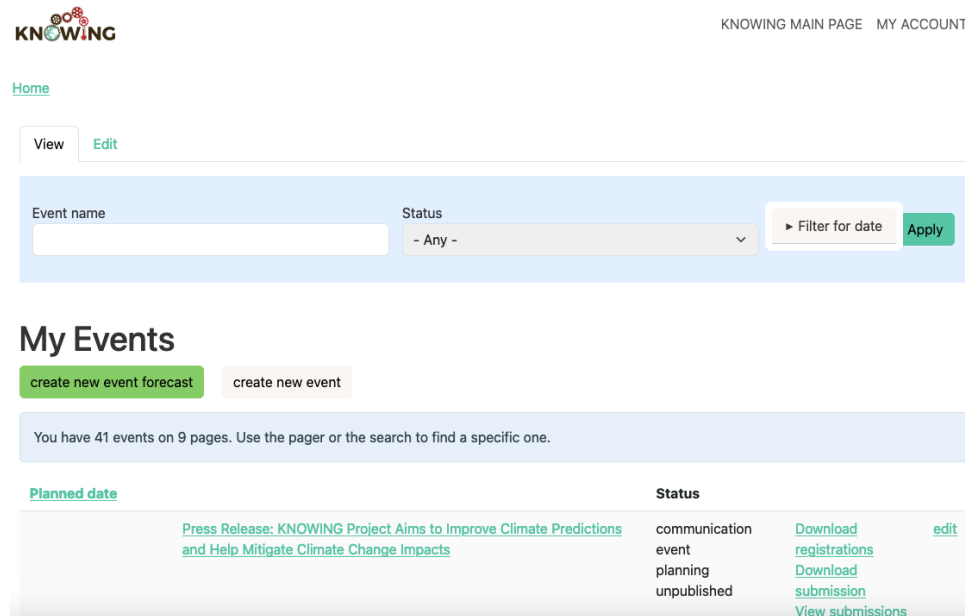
KNOWING

KNOWING MAIN PAGE MY ACCOUNT

Home

View Edit

Event name

Status

- Any -

► Filter for date

Apply

My Events

create new event forecast

create new event

You have 41 events on 9 pages. Use the pager or the search to find a specific one.

| Planned date | | Status | | |
|---|---|---|---|---|
| | Press Release: KNOWING Project Aims to Improve Climate Predictions and Help Mitigate Climate Change Impacts | communication event planning unpublished | Download registrations Download submission View submissions | edit |